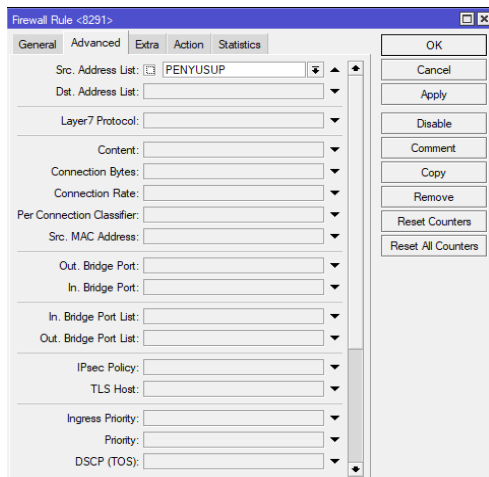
Firewall Rule <8291>

General | Advanced | Extra | Action | Statistics

Src. Address List: PENYUSUP
Dst. Address List:
Layer7 Protocol:
Content:
Connection Bytes:
Connection Rate:
Per Connection Classifier:
Src. MAC Address:
Out. Bridge Port:
In. Bridge Port:
In. Bridge Port List:
Out. Bridge Port List:
IPsec Policy:
TLS Host:
Ingress Priority:
Priority:
DSCP (TOS):

OK
Cancel
Apply
Disable
Comment
Copy
Remove
Reset Counters
Reset All Counters